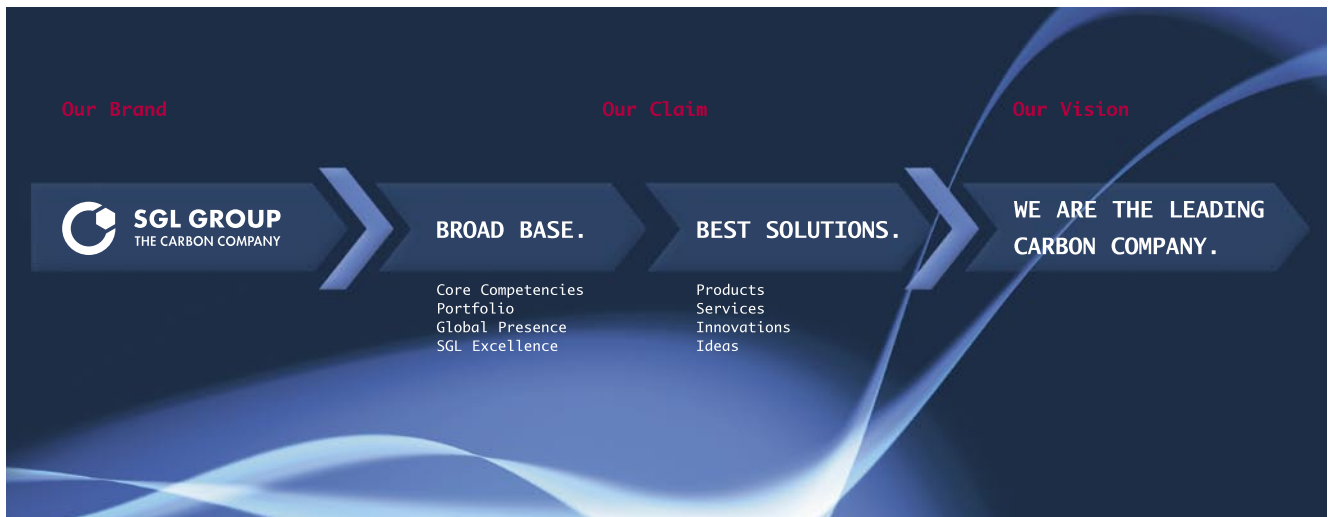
Our Brand

Our Claim

Our Vision

SGL GROUP
THE CARBON COMPANY

BROAD BASE.

Core Competencies
Portfolio
Global Presence
SGL Excellence

BEST SOLUTIONS.

Products
Services
Innovations
Ideas

WE ARE THE LEADING CARBON COMPANY.